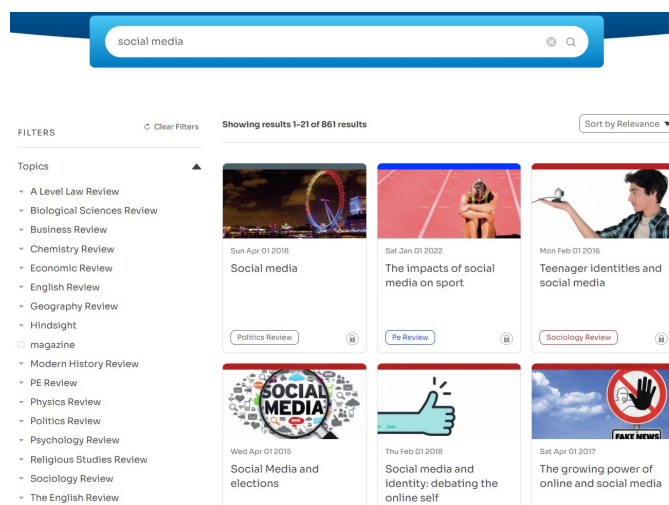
social media

FILTERS

Clear Filters

Topics

A Level Law Review
Biological Sciences Review
Business Review
Chemistry Review
Economic Review
English Review
Geography Review
Hindsight
magazine
Modern History Review
PE Review
Physics Review
Politics Review
Psychology Review
Religious Studies Review
Sociology Review
The English Review

Showing results 1-21 of 861 results

Sort by Relevance

Sun Apr 01 2018
Social media
Politics Review

Sat Jan 01 2022
The impacts of social media on sport
Pe Review

Mon Feb 01 2016
Teenager identities and social media
Sociology Review

SOCIAL MEDIA

Wed Apr 01 2015
Social Media and elections

Thu Feb 01 2018
Social media and identity: debating the online self

FAKE NEWS

Sat Apr 01 2017
The growing power of online and social media